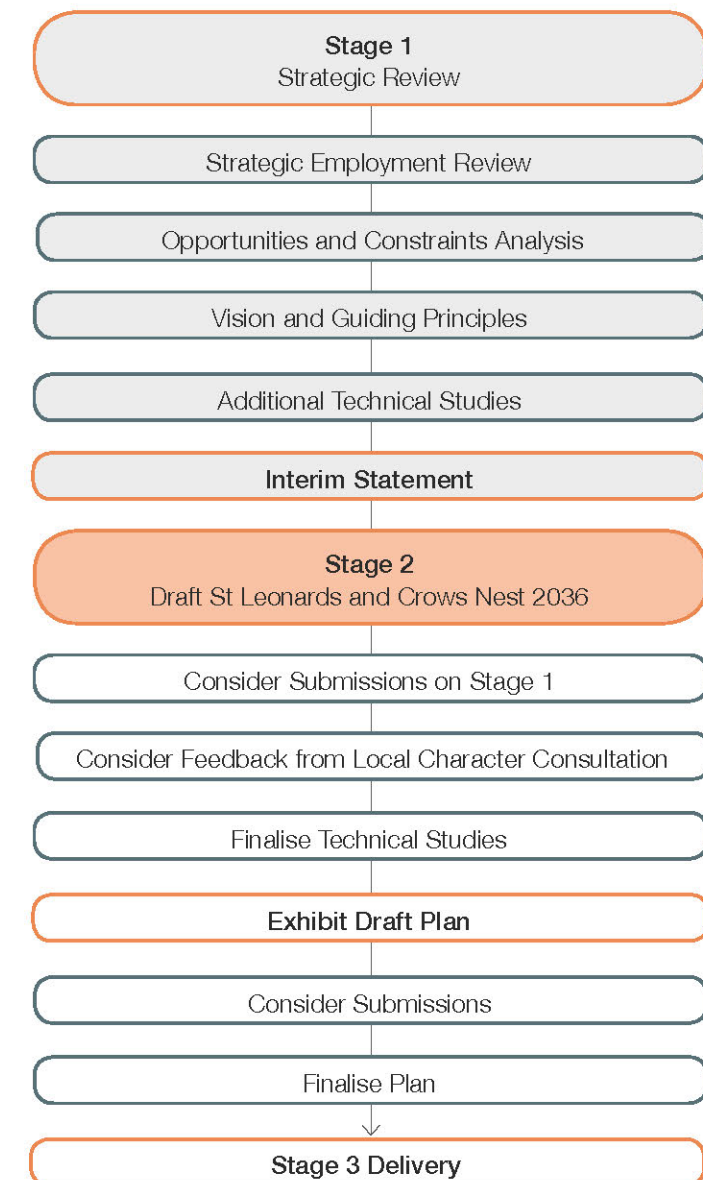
Stage 1
Strategic Review

Strategic Employment Review

Opportunities and Constraints Analysis

Vision and Guiding Principles

Additional Technical Studies

Interim Statement

Stage 2
Draft St Leonards and Crows Nest 2036

Consider Submissions on Stage 1

Consider Feedback from Local Character Consultation

Finalise Technical Studies

Exhibit Draft Plan

Consider Submissions

Finalise Plan

Stage 3 Delivery